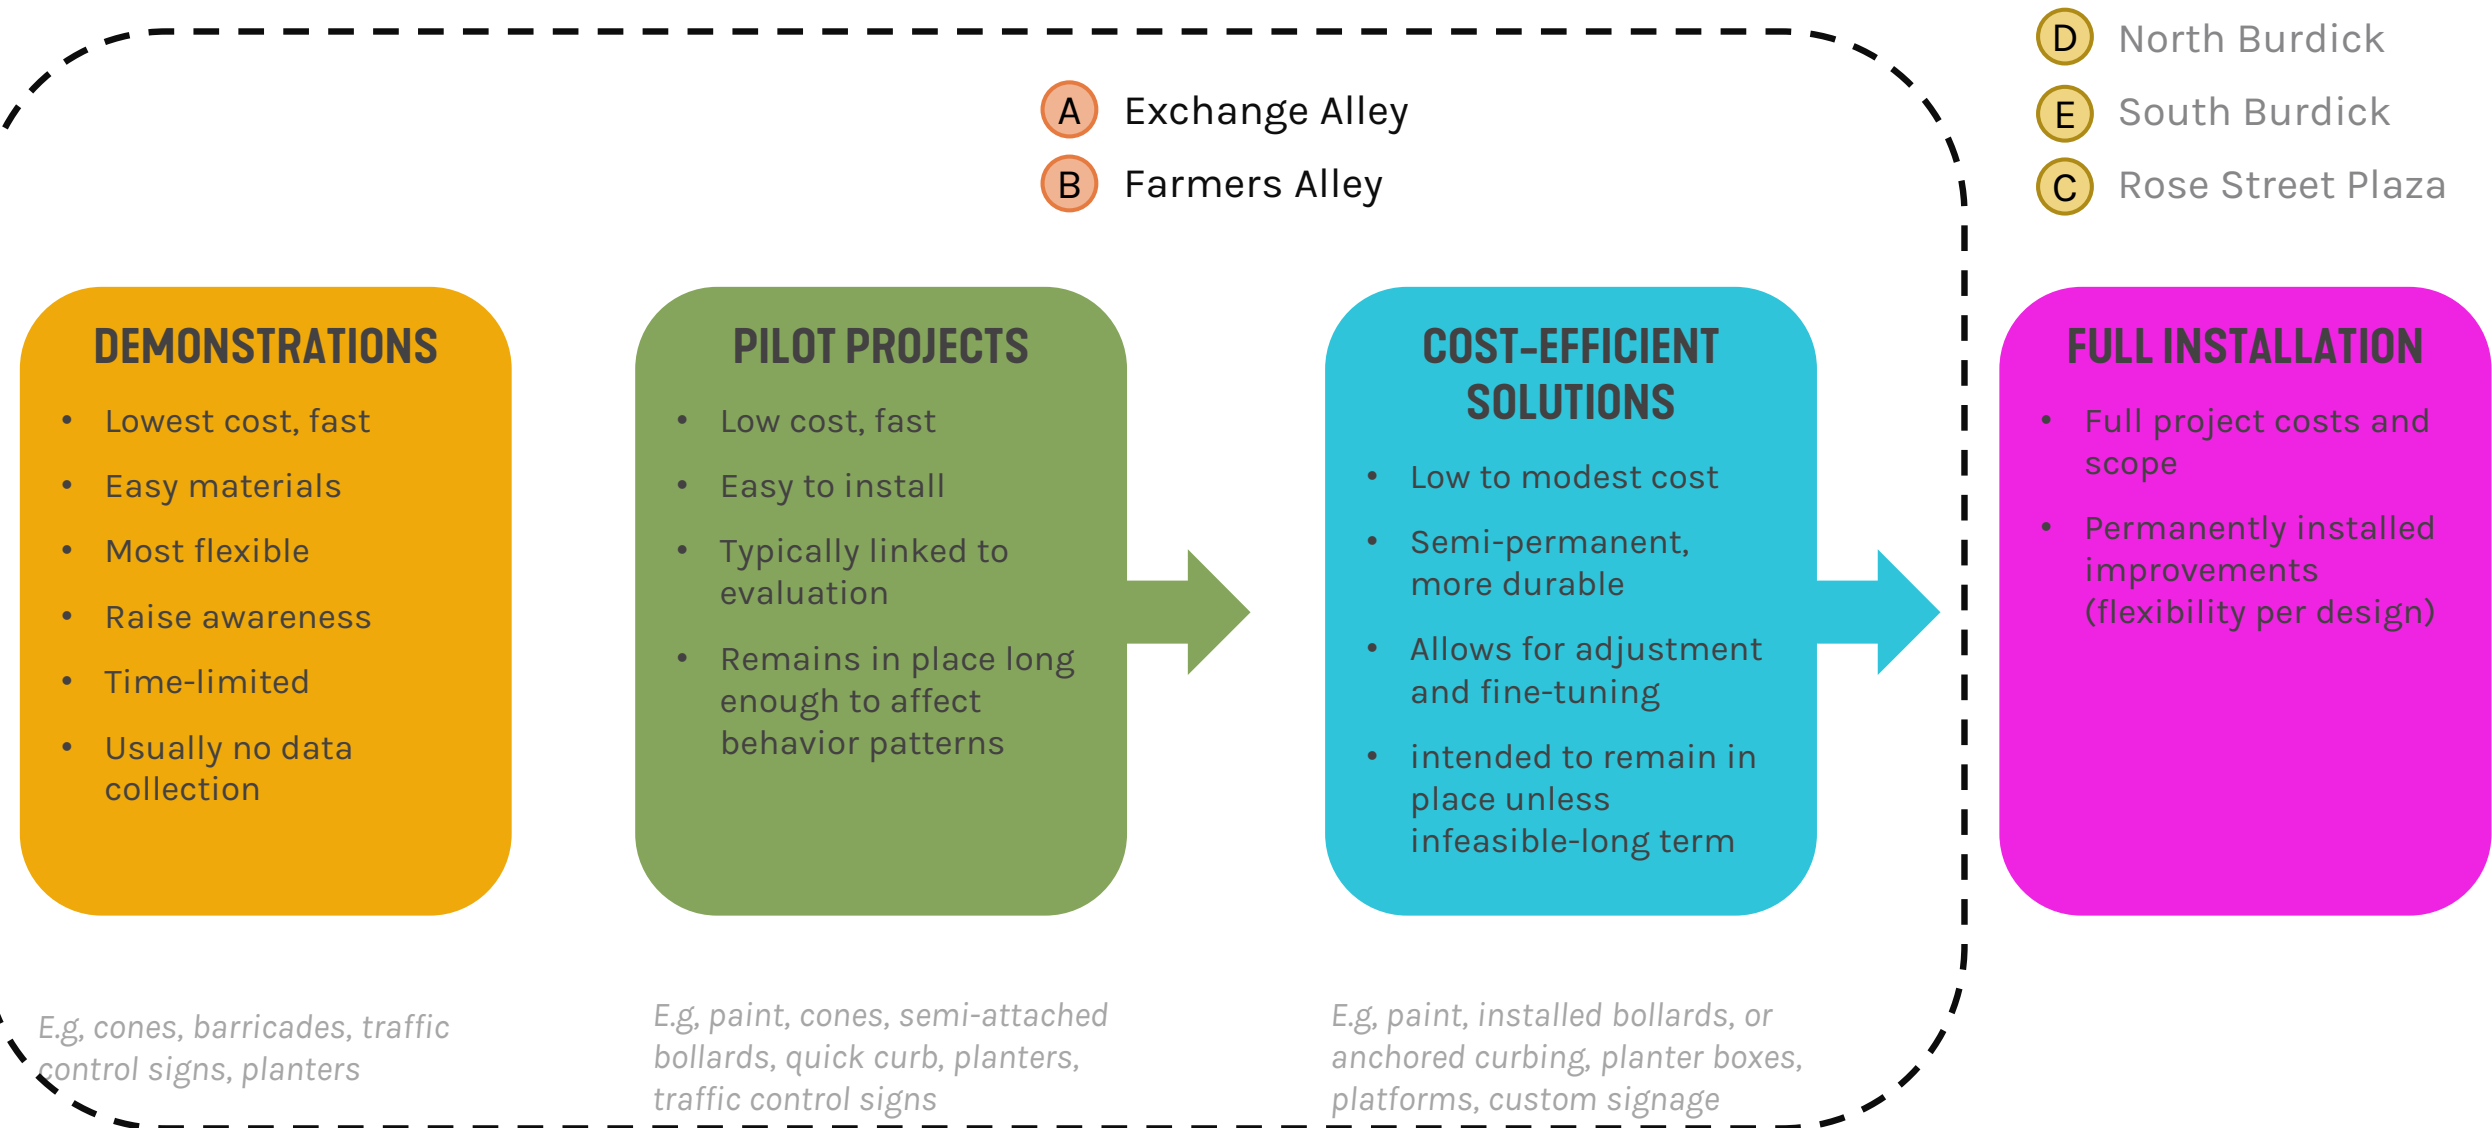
D North Burdick
E South Burdick
C Rose Street Plaza

A Exchange Alley
B Farmers Alley

DEMONSTRATIONS
• Lowest cost, fast
• Easy materials
• Most flexible
• Raise awareness
• Time-limited
• Usually no data collection

PILOT PROJECTS
• Low cost, fast
• Easy to install
• Typically linked to evaluation
• Remains in place long enough to affect behavior patterns

COST-EFFICIENT SOLUTIONS
• Low to modest cost
• Semi-permanent, more durable
• Allows for adjustment and fine-tuning
• intended to remain in place unless infeasible-long term

FULL INSTALLATION
• Full project costs and scope
• Permanently installed improvements (flexibility per design)

E.g, cones, barricades, traffic control signs, planters

E.g, paint, cones, semi-attached bollards, quick curb, planters, traffic control signs

E.g, paint, installed bollards, or anchored curbing, planter boxes, platforms, custom signage